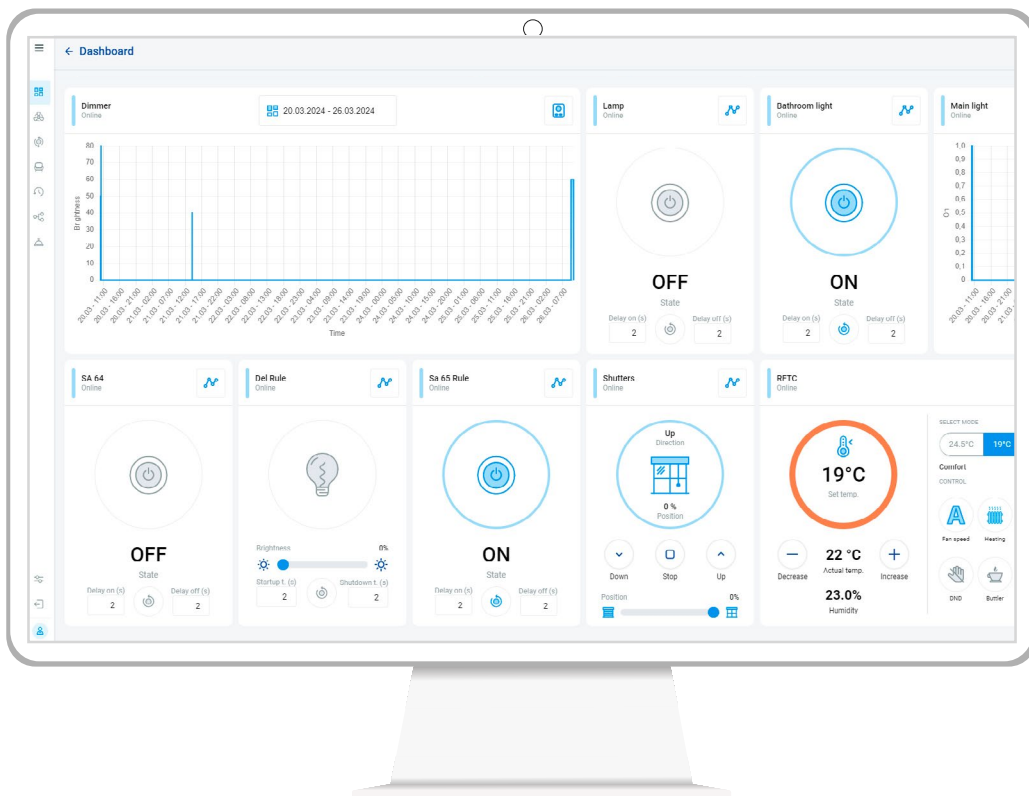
← Dashboard

Dimmer
Online

20.03.2024 - 26.03.2024

80
70
60
50
40
30
20
10
0

Brightness

20.03 - 11:00
20.03 - 16:00
20.03 - 21:00
21.03 - 02:00
21.03 - 07:00
21.03 - 12:00
21.03 - 17:00
21.03 - 22:00
22.03 - 03:00
22.03 - 08:00
22.03 - 13:00
22.03 - 18:00
22.03 - 23:00
23.03 - 04:00
23.03 - 09:00
23.03 - 14:00
23.03 - 19:00
24.03 - 00:00
24.03 - 05:00
24.03 - 10:00
24.03 - 15:00
24.03 - 20:00
25.03 - 01:00
25.03 - 06:00
25.03 - 11:00
25.03 - 16:00
25.03 - 21:00
26.03 - 02:00
26.03 - 07:00

Time

Lamp
Online

OFF
State
Delay on (s)
2
Delay off (s)
2

Bathroom light
Online

ON
State
Delay on (s)
2
Delay off (s)
2

Main light
Online

1,0
0,9
0,8
0,7
0,6
0,5
0,4
0,3
0,2
0,1
0

On

20.03 - 11:00
20.03 - 16:00
20.03 - 21:00

SA 64
Online

OFF
State
Delay on (s)
2
Delay off (s)
2

Del Rule
Online

Brightness
0%
Startup t. (s)
2
Shutdown t. (s)
2

Sa 65 Rule
Online

ON
State
Delay on (s)
2
Delay off (s)
2

Shutters
Online

Up
Direction
0 %
Position

Down
Stop
Up
Position
0%

RFTC
Online

19°C
Set temp.

Decrease
22 °C
Actual temp.
Increase
23.0%
Humidity

SELECT MODE
24.5°C
19°C
Comfort
CONTROL
Fan speed
Heating
DND
Butler